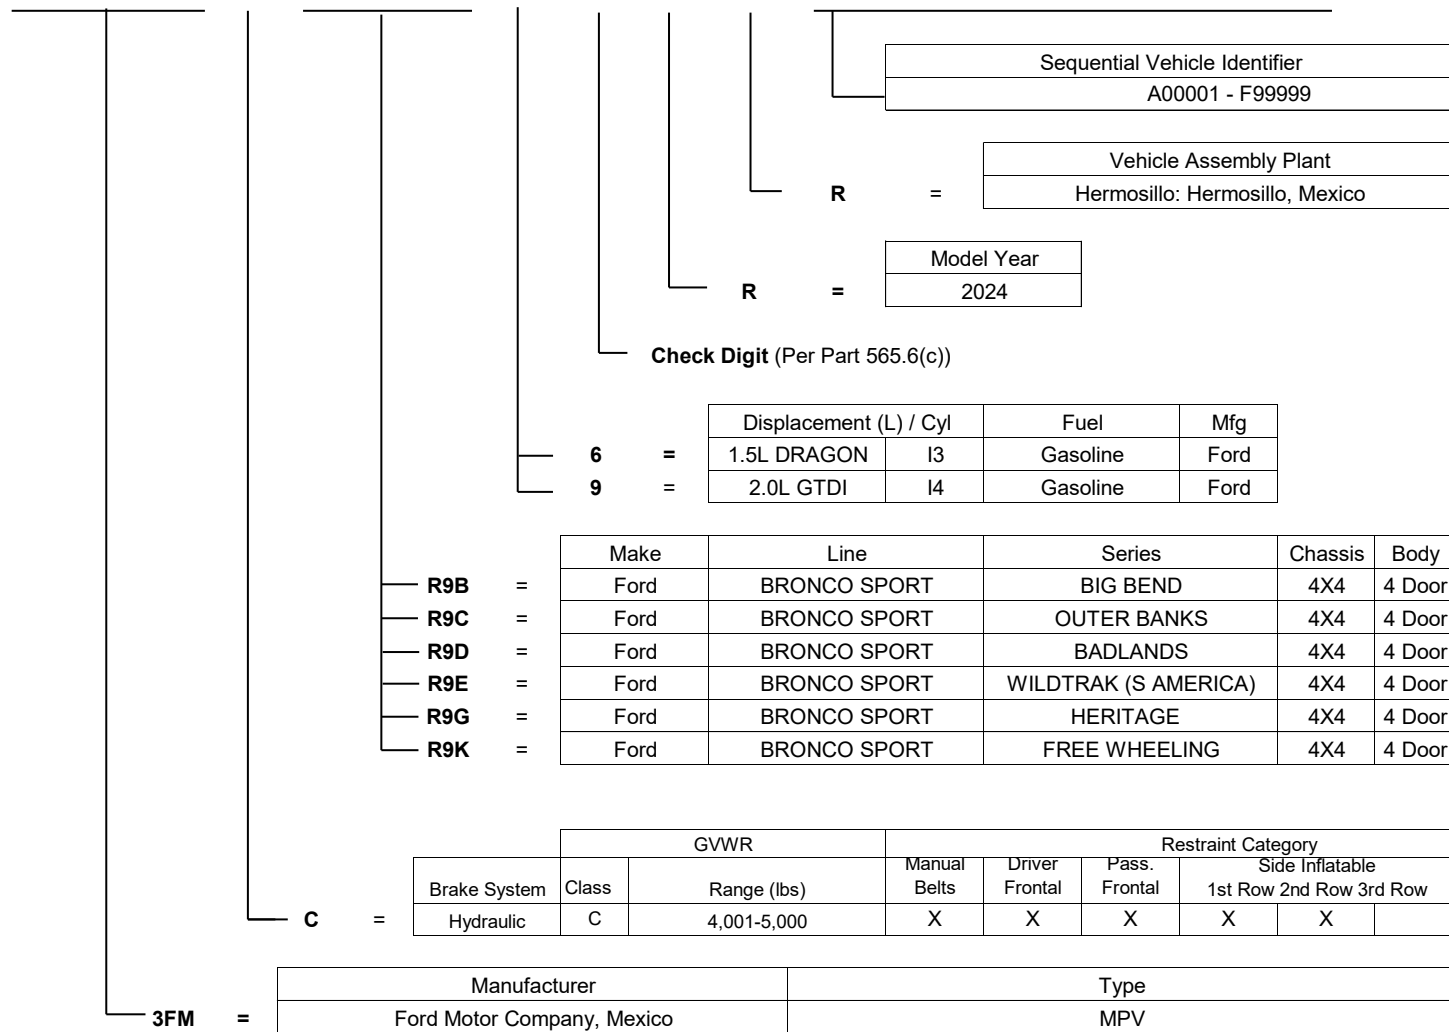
| Sequential Vehicle Identifier |
|---|
| A00001 - F99999 |

R =

| Vehicle Assembly Plant |
|---|
| Hermosillo: Hermosillo, Mexico |

R =

| Model Year |
|---|
| 2024 |

**Check Digit** (Per Part 565.6(c))

| | | Displacement (L) / Cyl | | Fuel | Mfg |
|---|---|---|---|---|---|
| **6** | = | 1.5L DRAGON | I3 | Gasoline | Ford |
| **9** | = | 2.0L GTDI | I4 | Gasoline | Ford |

| | | Make | Line | Series | Chassis | Body |
|---|---|---|---|---|---|---|
| **R9B** | = | Ford | BRONCO SPORT | BIG BEND | 4X4 | 4 Door |
| **R9C** | = | Ford | BRONCO SPORT | OUTER BANKS | 4X4 | 4 Door |
| **R9D** | = | Ford | BRONCO SPORT | BADLANDS | 4X4 | 4 Door |
| **R9E** | = | Ford | BRONCO SPORT | WILDTRAK (S AMERICA) | 4X4 | 4 Door |
| **R9G** | = | Ford | BRONCO SPORT | HERITAGE | 4X4 | 4 Door |
| **R9K** | = | Ford | BRONCO SPORT | FREE WHEELING | 4X4 | 4 Door |

| | | | GVWR | | Restraint Category | | | | | |
|---|---|---|---|---|---|---|---|---|---|---|
| | | Brake System | Class | Range (lbs) | Manual Belts | Driver Frontal | Pass. Frontal | Side Inflatable 1st Row | 2nd Row | 3rd Row |
| **C** | = | Hydraulic | C | 4,001-5,000 | X | X | X | X | X | |

| | | Manufacturer | Type |
|---|---|---|---|
| **3FM** | = | Ford Motor Company, Mexico | MPV |